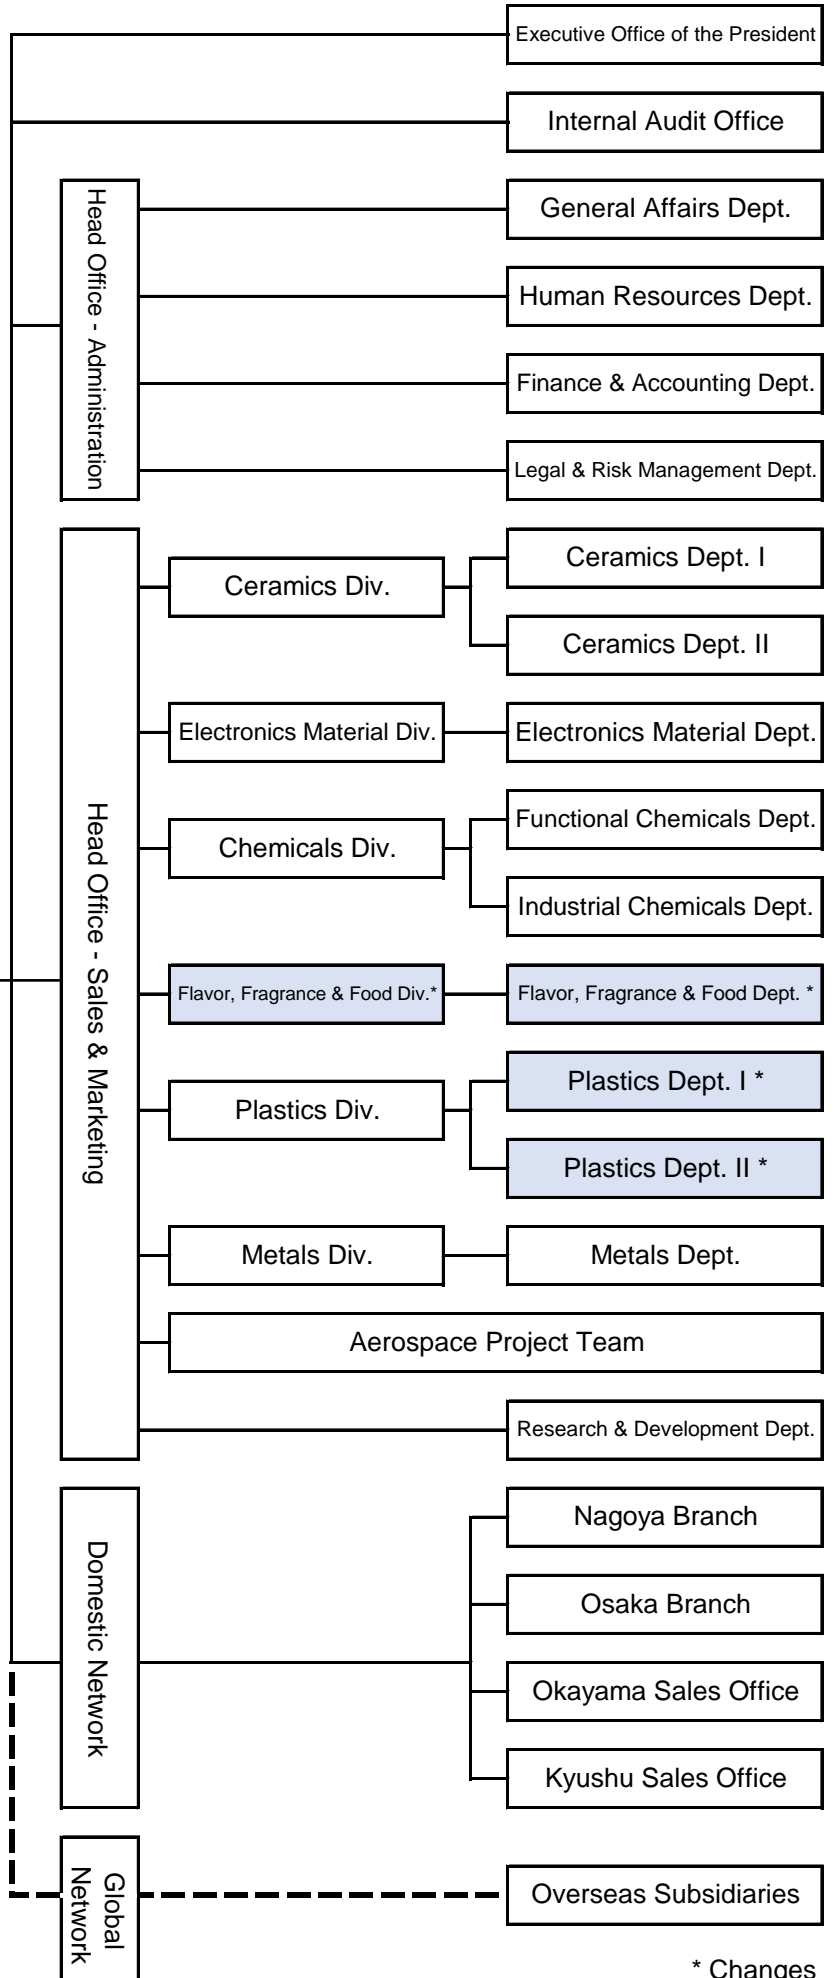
Executive Office of the President

Internal Audit Office

Head Office - Administration

General Affairs Dept.

Human Resources Dept.

Finance & Accounting Dept.

Legal & Risk Management Dept.

Head Office - Sales & Marketing

Ceramics Div.

Ceramics Dept. I

Ceramics Dept. II

Electronics Material Div.

Electronics Material Dept.

Chemicals Div.

Functional Chemicals Dept.

Industrial Chemicals Dept.

Flavor, Fragrance & Food Div.*

Flavor, Fragrance & Food Dept. *

Plastics Div.

Plastics Dept. I *

Plastics Dept. II *

Metals Div.

Metals Dept.

Aerospace Project Team

Research & Development Dept.

Domestic Network

Nagoya Branch

Osaka Branch

Okayama Sales Office

Kyushu Sales Office

Global Network

Overseas Subsidiaries

* Changes